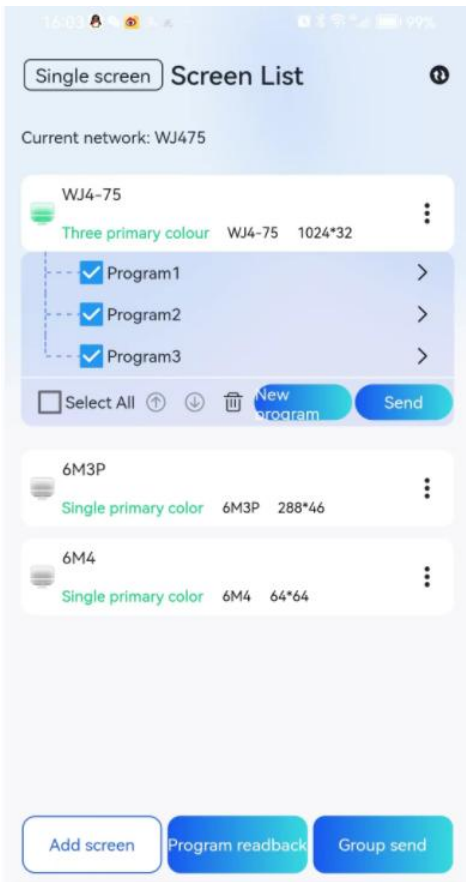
16:03 99%

Single screen Screen List

Current network: WJ475

WJ4-75

Three primary colour WJ4-75 1024*32

Program1

Program2

Program3

Select All

New program

Send

6M3P

Single primary color 6M3P 288*46

6M4

Single primary color 6M4 64*64

Add screen

Program readback

Group send